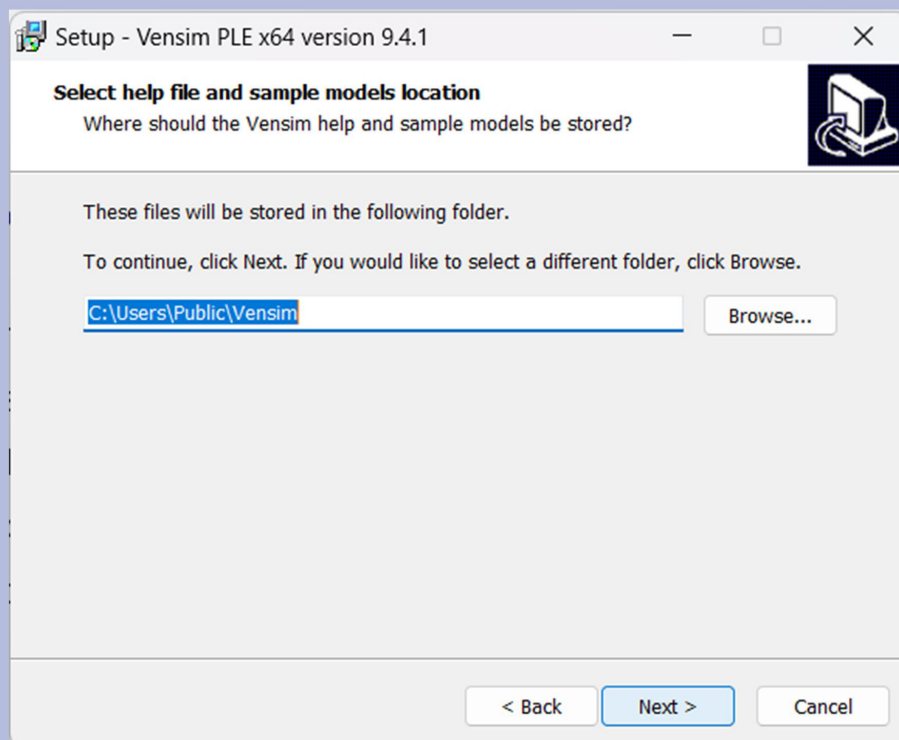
Setup - Vensim PLE x64 version 9.4.1

Select help file and sample models location
Where should the Vensim help and sample models be stored?

These files will be stored in the following folder.

To continue, click Next. If you would like to select a different folder, click Browse.

C:\Users\Public\Vensim

Browse...

< Back

Next >

Cancel